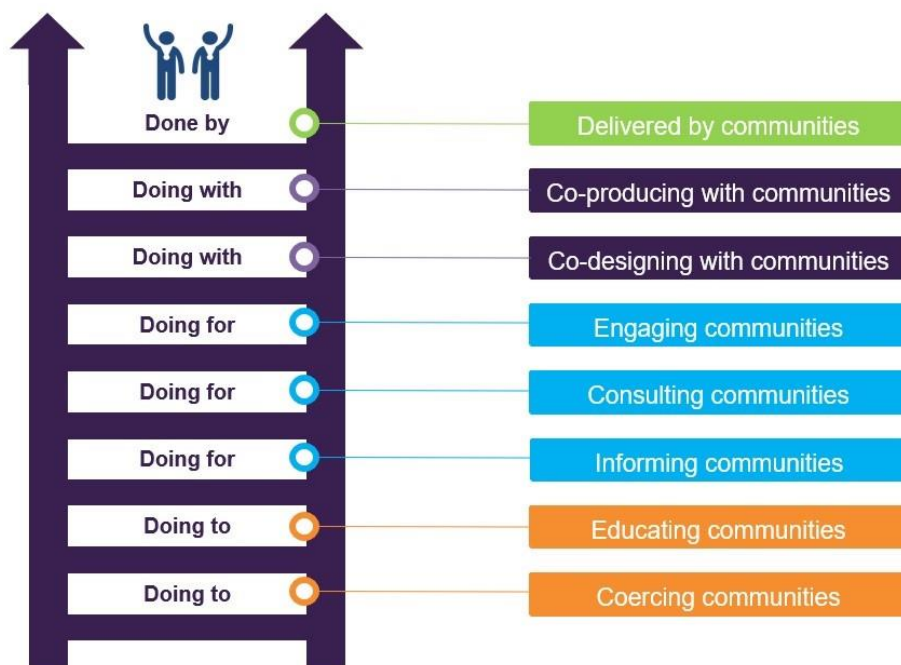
Done by

Delivered by communities

Doing with

Co-producing with communities

Doing with

Co-designing with communities

Doing for

Engaging communities

Doing for

Consulting communities

Doing for

Informing communities

Doing to

Educating communities

Doing to

Coercing communities